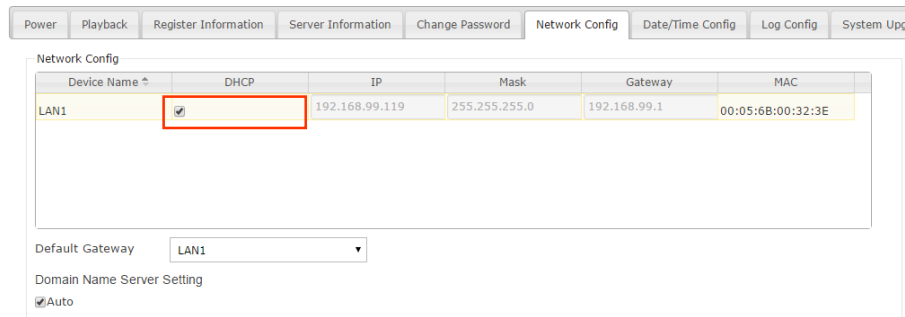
Power | Playback | Register Information | Server Information | Change Password | Network Config | Date/Time Config | Log Config | System Upg

Network Config

| Device Name | DHCP | IP | Mask | Gateway | MAC |
|---|---|---|---|---|---|
| LAN1 | ☑ | 192.168.99.119 | 255.255.255.0 | 192.168.99.1 | 00:05:6B:00:32:3E |

Default Gateway LAN1

Domain Name Server Setting

☑Auto